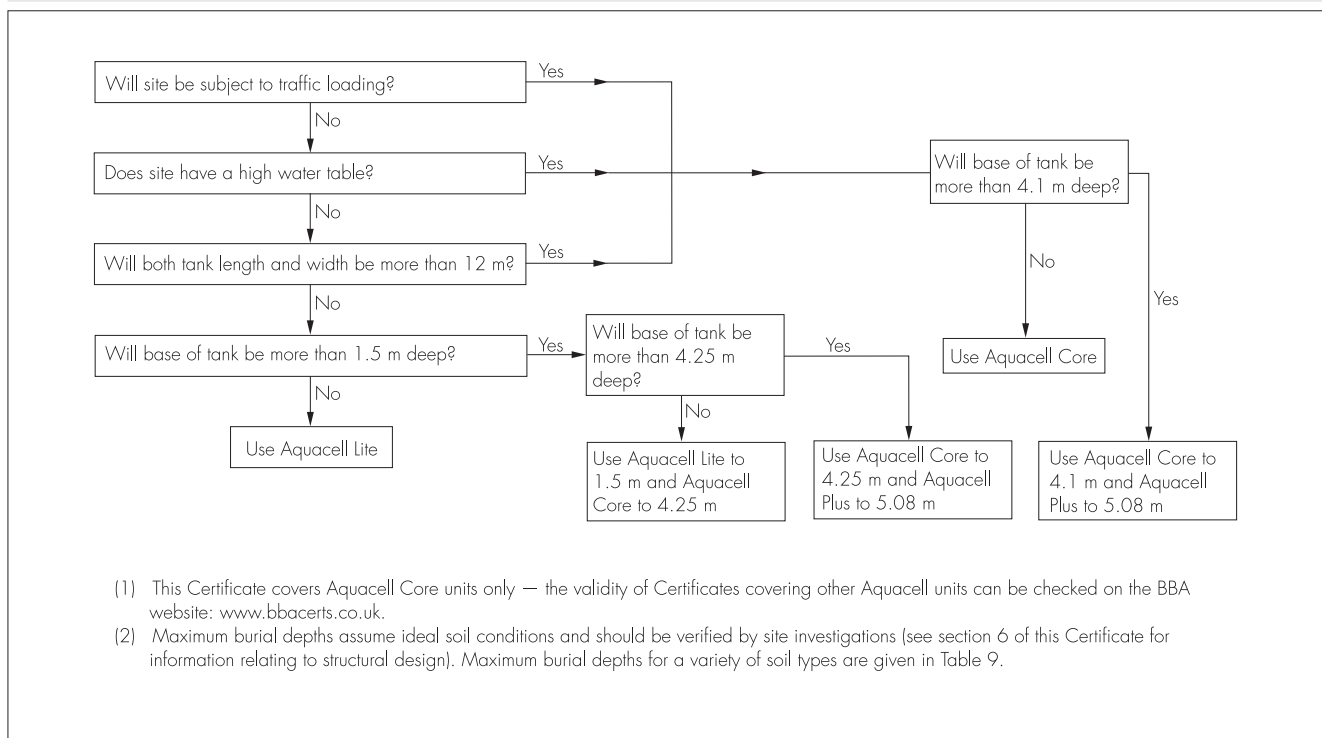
Will site be subject to traffic loading?

Yes

No

Does site have a high water table?

Yes

No

Will both tank length and width be more than 12 m?

Yes

No

Will base of tank be more than 1.5 m deep?

Yes

No

Use Aquacell Lite

Will base of tank be more than 4.25 m deep?

Yes

No

Use Aquacell Lite to 1.5 m and Aquacell Core to 4.25 m

Use Aquacell Core to 4.25 m and Aquacell Plus to 5.08 m

Will base of tank be more than 4.1 m deep?

No

Yes

Use Aquacell Core

Use Aquacell Core to 4.1 m and Aquacell Plus to 5.08 m

(1) This Certificate covers Aquacell Core units only — the validity of Certificates covering other Aquacell units can be checked on the BBA website: www.bbacerts.co.uk.

(2) Maximum burial depths assume ideal soil conditions and should be verified by site investigations (see section 6 of this Certificate for information relating to structural design). Maximum burial depths for a variety of soil types are given in Table 9.